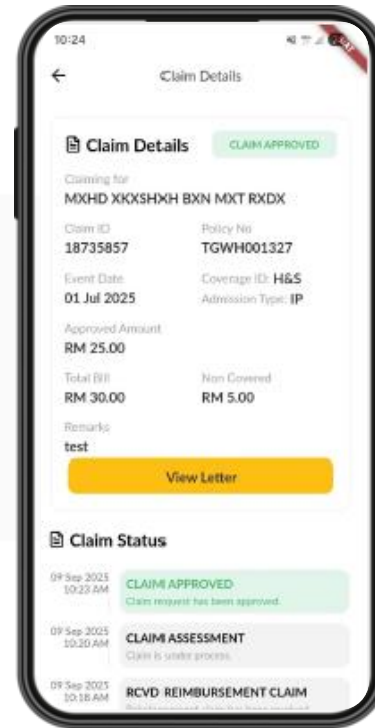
10:24

Claim Details

Claim Details

CLAIM APPROVED

Claiming for
MXHD XKXSHXH BXN MXT RXDX

Claim ID
18735857

Policy No
TGWH001327

Event Date
01 Jul 2025

Coverage ID: H&S
Admission Type: IP

Approved Amount
RM 25.00

Total Bill
RM 30.00

Non Covered
RM 5.00

Remarks
test

View Letter

Claim Status

09 Sep 2025
10:23 AM

CLAIM APPROVED
Claim request has been approved.

09 Sep 2025
10:20 AM

CLAIM ASSESSMENT
Claim is under process.

09 Sep 2025
10:18 AM

RCVD REIMBURSEMENT CLAIM
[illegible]